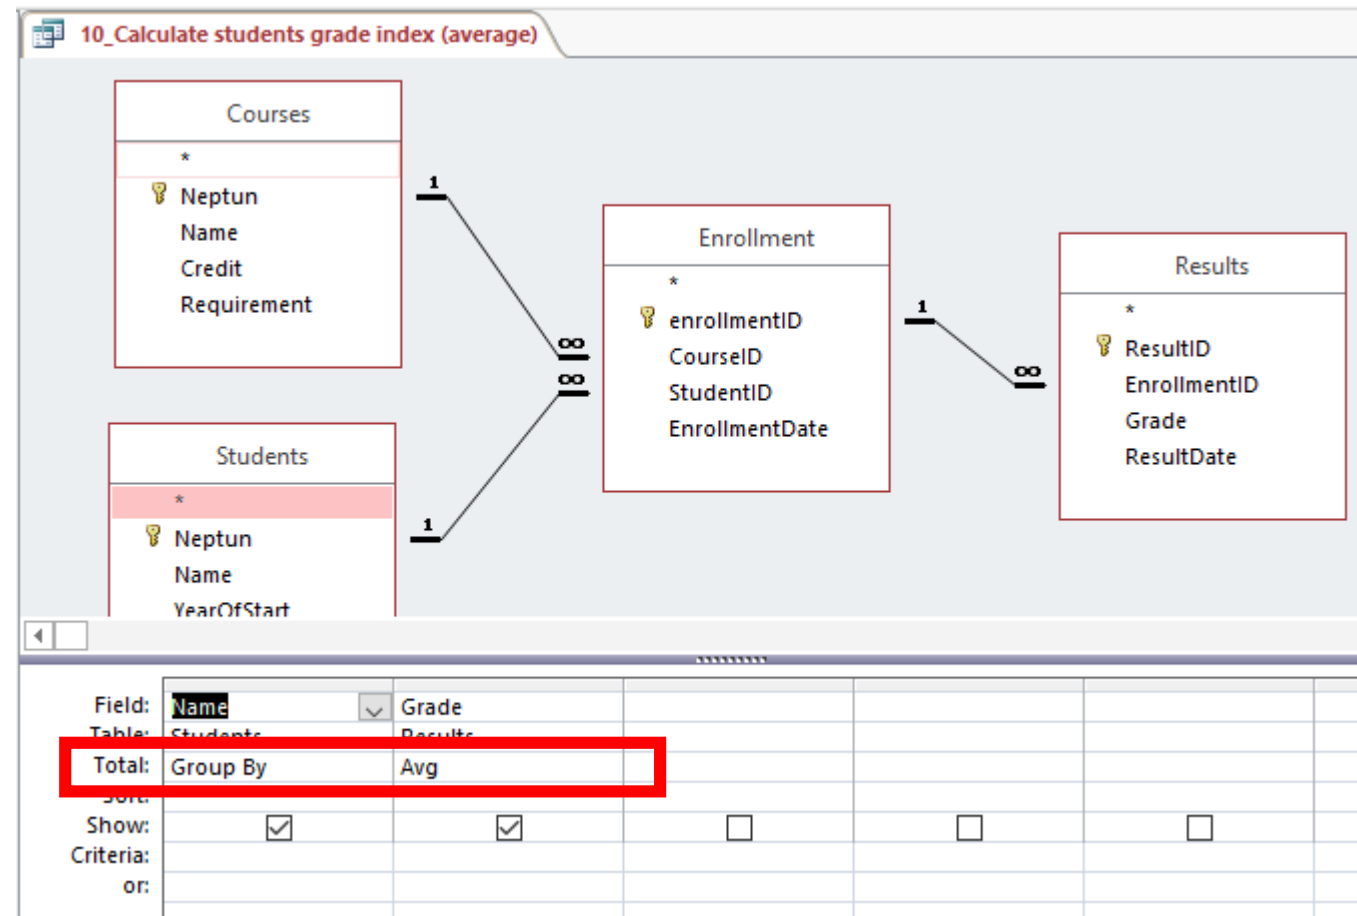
10_Calculate students grade index (average)

Courses
*
Neptun
Name
Credit
Requirement

1
∞
∞
1

Enrollment
*
enrollmentID
CourseID
StudentID
EnrollmentDate

1
∞

Results
*
ResultID
EnrollmentID
Grade
ResultDate

Students
*
Neptun
Name
YearOfStart

| | | | | | |
|---|---|---|---|---|---|
| Field: | Name | Grade | | | |
| Table: | Students | Results | | | |
| Total: | Group By | Avg | | | |
| Sort: | | | | | |
| Show: | ☑ | ☑ | ☐ | ☐ | ☐ |
| Criteria: | | | | | |
| or: | | | | | |